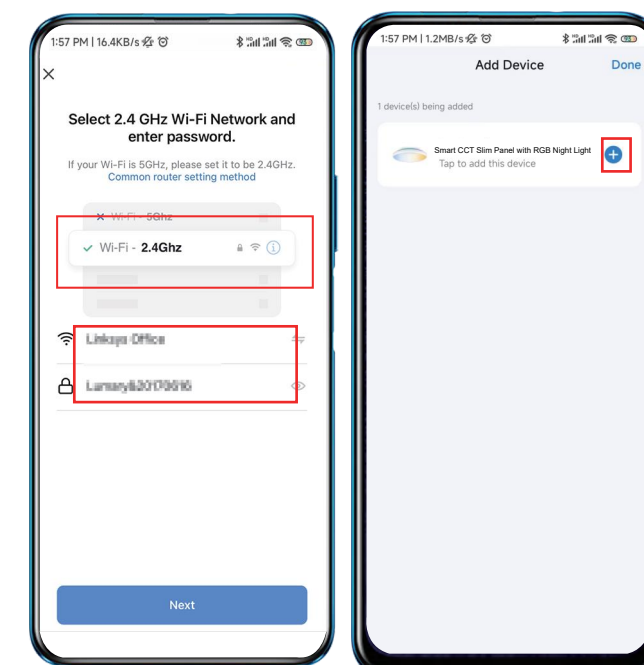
1:57 PM | 16.4KB/s

Select 2.4 GHz Wi-Fi Network and enter password.

If your Wi-Fi is 5GHz, please set it to be 2.4GHz. Common router setting method

Wi-Fi - 5Ghz

Wi-Fi - 2.4Ghz

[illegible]

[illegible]

Next

1:57 PM | 1.2MB/s

Add Device

Done

1 device(s) being added

Smart CCT Slim Panel with RGB Night Light

Tap to add this device